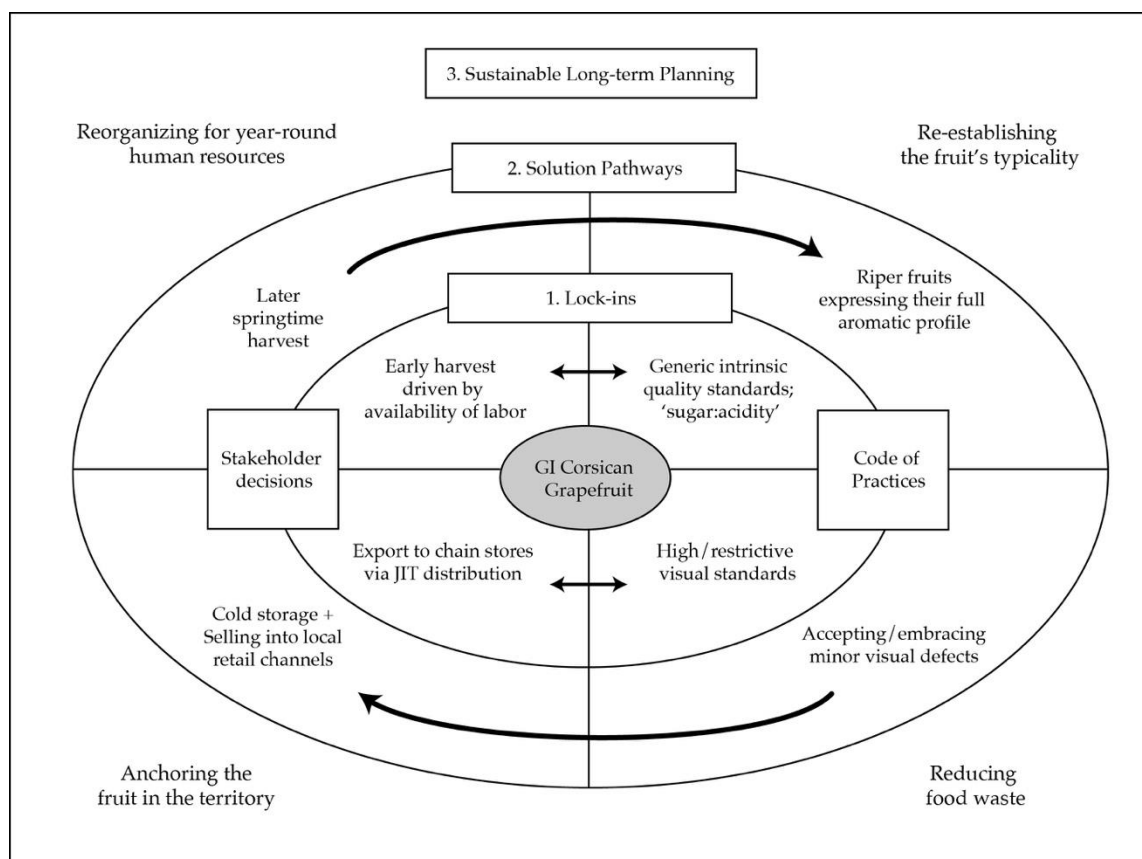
3. Sustainable Long-term Planning

Reorganizing for year-round human resources

Re-establishing the fruit's typicality

2. Solution Pathways

Later springtime harvest

Riper fruits expressing their full aromatic profile

1. Lock-ins

Early harvest driven by availability of labor

Generic intrinsic quality standards; 'sugar:acidity'

Stakeholder decisions

GI Corsican Grapefruit

Code of Practices

Export to chain stores via JIT distribution

High/restrictive visual standards

Cold storage + Selling into local retail channels

Accepting/embracing minor visual defects

Anchoring the fruit in the territory

Reducing food waste